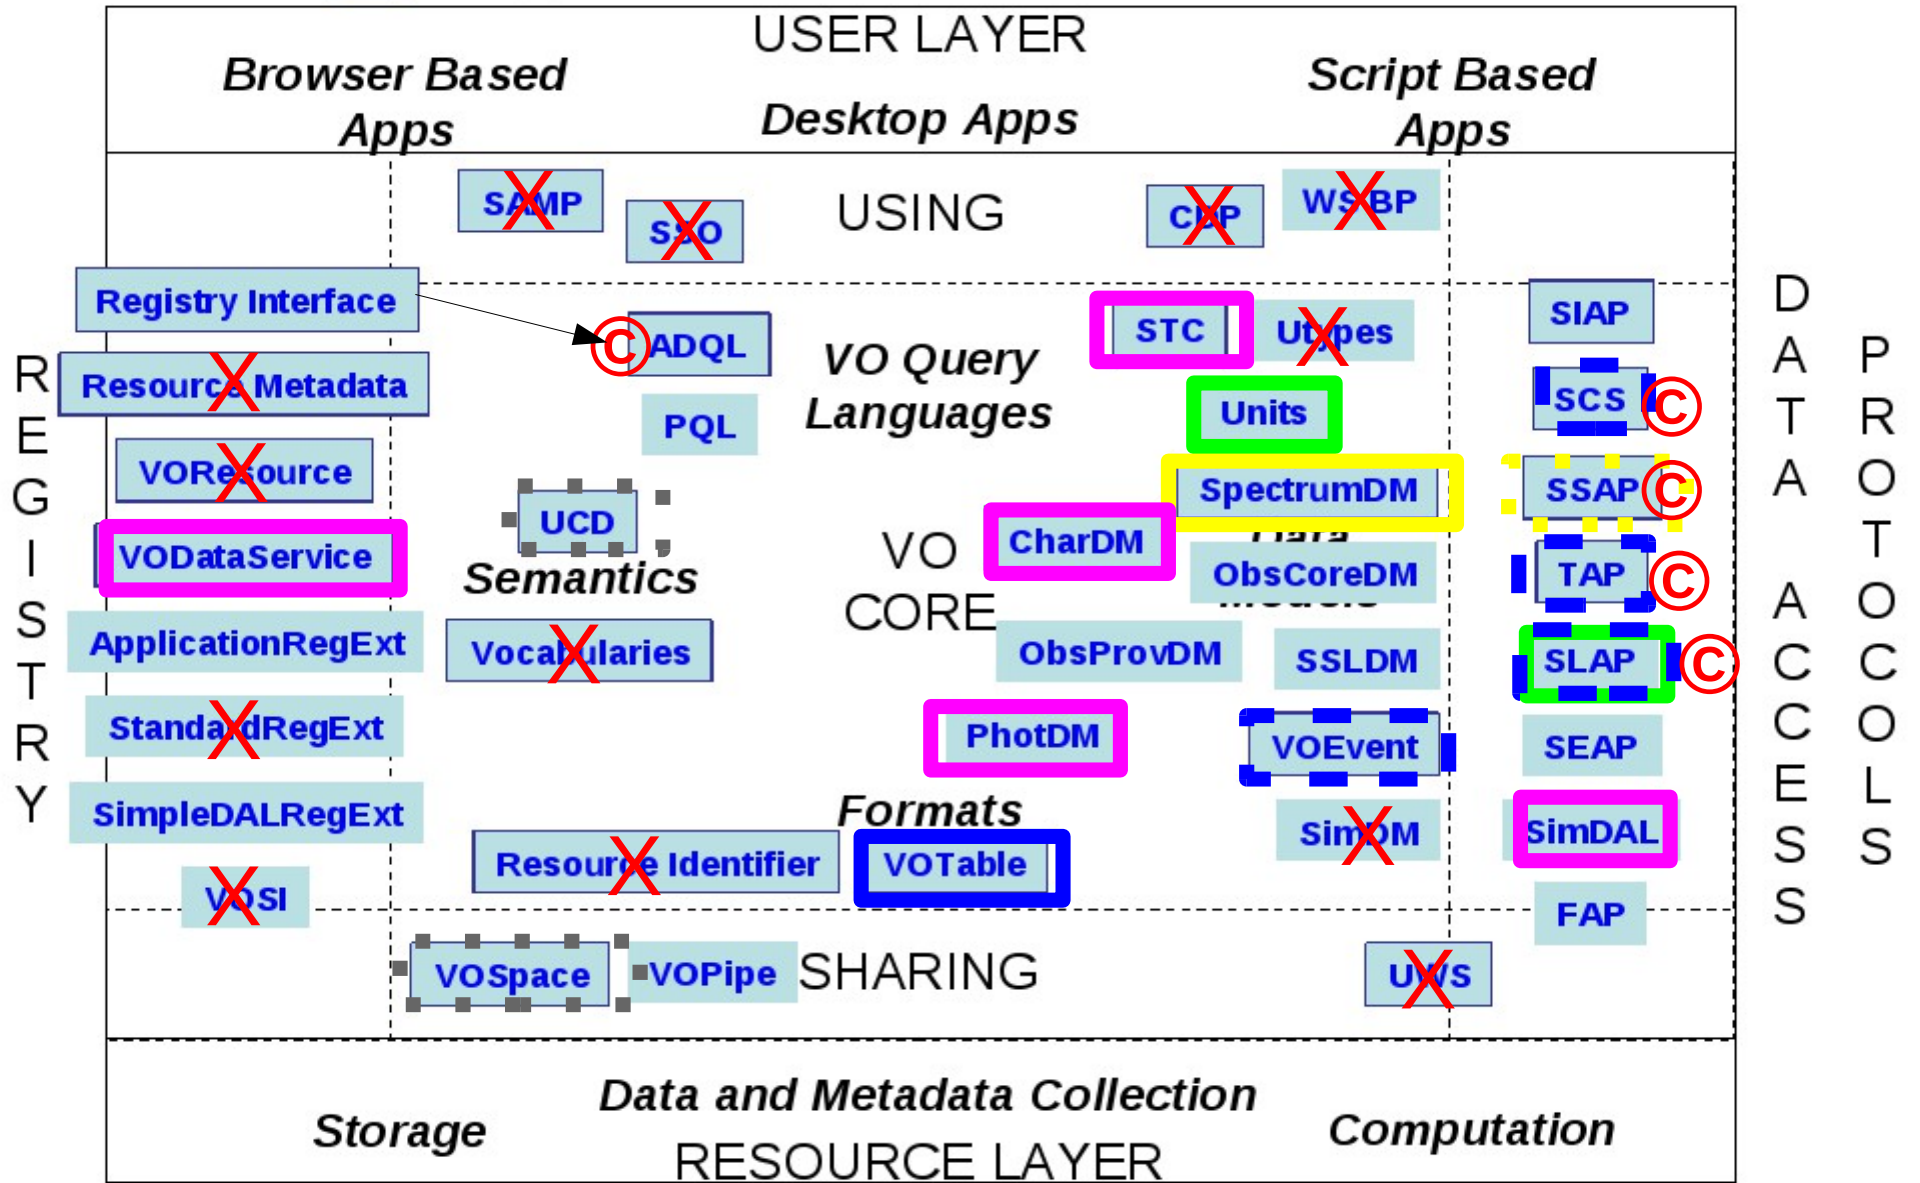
USER LAYER

Browser Based Apps

Desktop Apps

Script Based Apps

SAMP

SSO

USING

CDP

WSBP

REGISTRY

Registry Interface

Resource Metadata

VOResource

VODataService

ApplicationRegExt

StandardRegExt

SimpleDALRegExt

VOSI

C ADQL

PQL

VO Query Languages

UCD

Semantics

Vocabularies

VO CORE

STC

Utypes

Units

SpectrumDM

CharDM

Data

ObsCoreDM

Models

ObsProvDM

SSLDM

PhotDM

VOEvent

SimDM

Formats

Resource Identifier

VOTable

SIAP

SCS C

SSAP C

TAP C

SLAP C

SEAP

SimDAL

FAP

DATA ACCESS

PROTOCOLS

VOSpace

VOPipe

SHARING

UWS

Storage

Data and Metadata Collection

Computation

RESOURCE LAYER